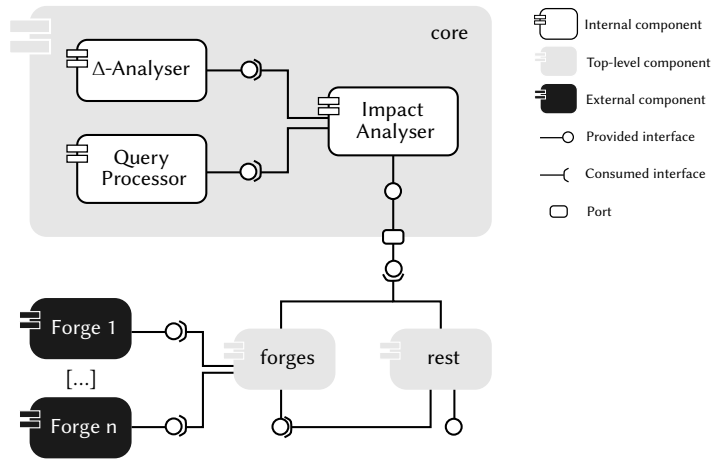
core

$\Delta$-Analyser

Query Processor

Impact Analyser

Forge 1

[...]

Forge n

forges

rest

Internal component

Top-level component

External component

Provided interface

Consumed interface

Port